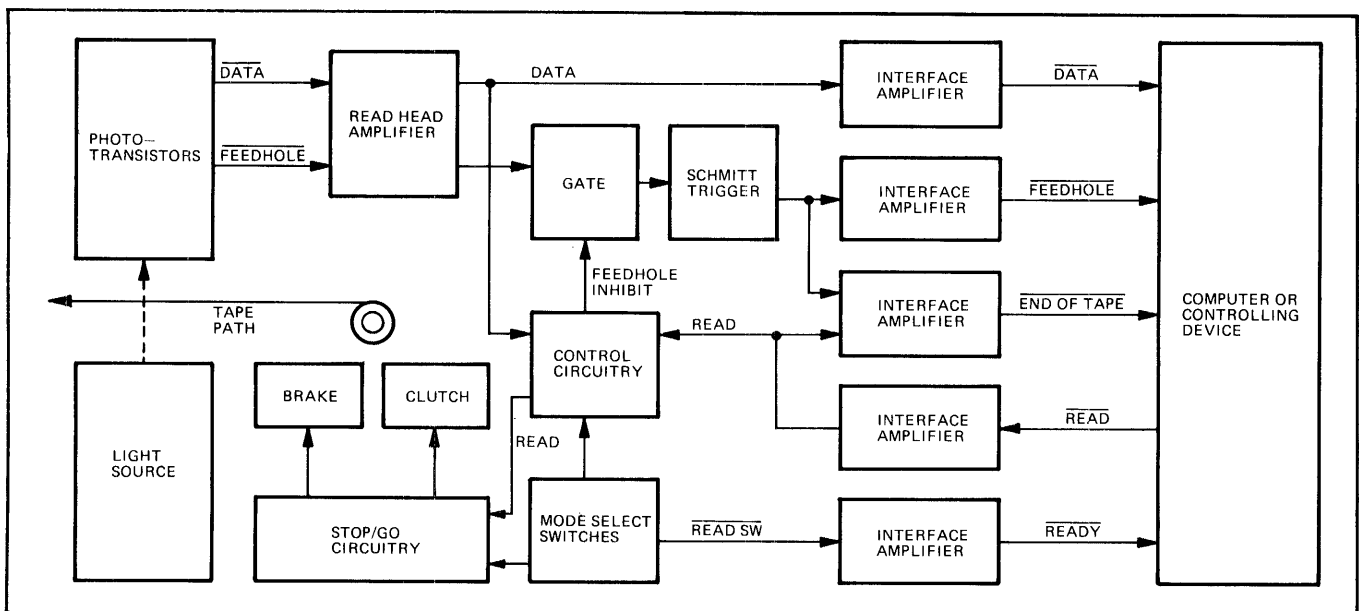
PHOTO-TRANSISTORS

$\overline{\text{DATA}}$

$\overline{\text{FEEDHOLE}}$

READ HEAD AMPLIFIER

DATA

GATE

SCHMITT TRIGGER

INTERFACE AMPLIFIER

$\overline{\text{DATA}}$

INTERFACE AMPLIFIER

$\overline{\text{FEEDHOLE}}$

FEEDHOLE INHIBIT

INTERFACE AMPLIFIER

$\overline{\text{END OF TAPE}}$

COMPUTER OR CONTROLLING DEVICE

TAPE PATH

CONTROL CIRCUITRY

READ

BRAKE

CLUTCH

INTERFACE AMPLIFIER

$\overline{\text{READ}}$

READ

LIGHT SOURCE

STOP/GO CIRCUITRY

MODE SELECT SWITCHES

$\overline{\text{READ SW}}$

INTERFACE AMPLIFIER

$\overline{\text{READY}}$